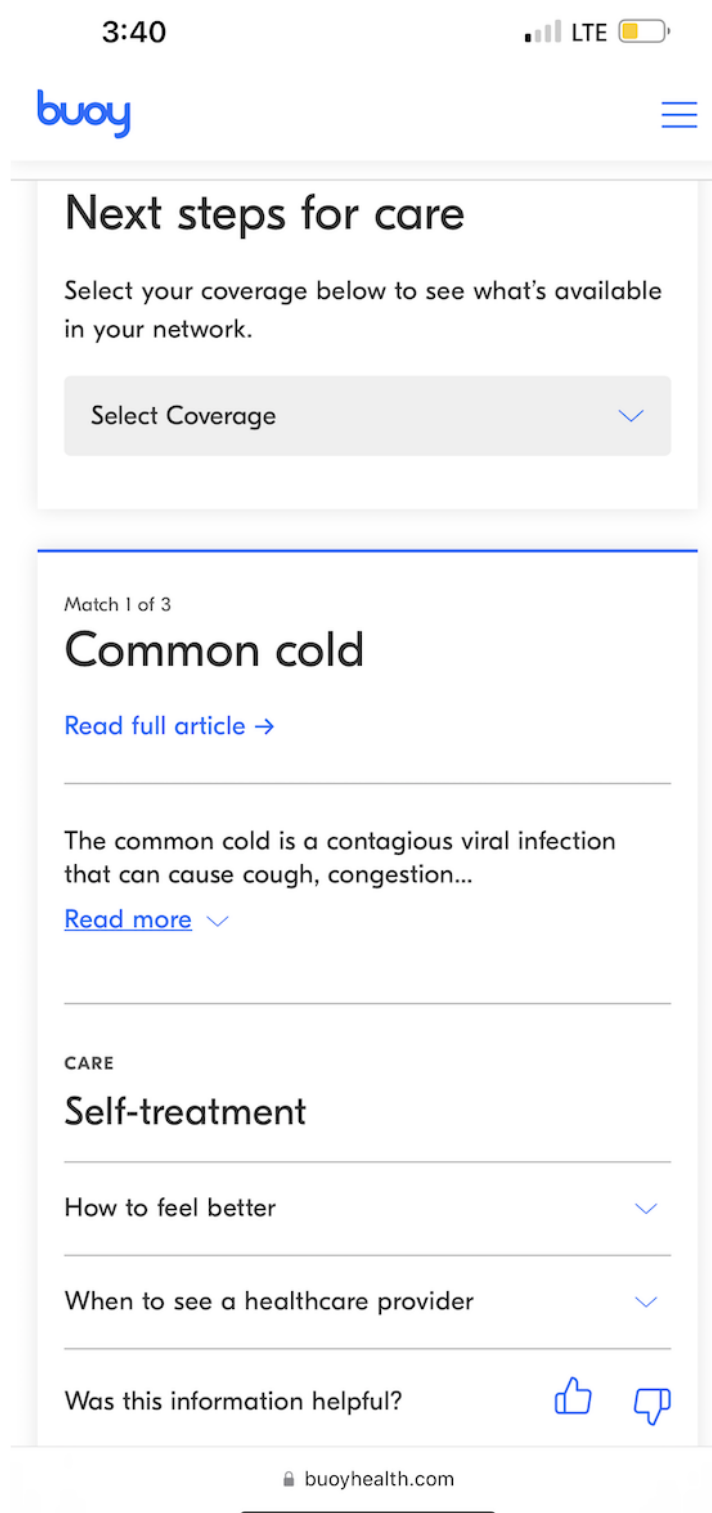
3:40

LTE

buoy

Next steps for care

Select your coverage below to see what's available in your network.

Select Coverage

Match 1 of 3

Common cold

Read full article →

The common cold is a contagious viral infection that can cause cough, congestion...

Read more

CARE

Self-treatment

How to feel better

When to see a healthcare provider

Was this information helpful?

buoyhealth.com